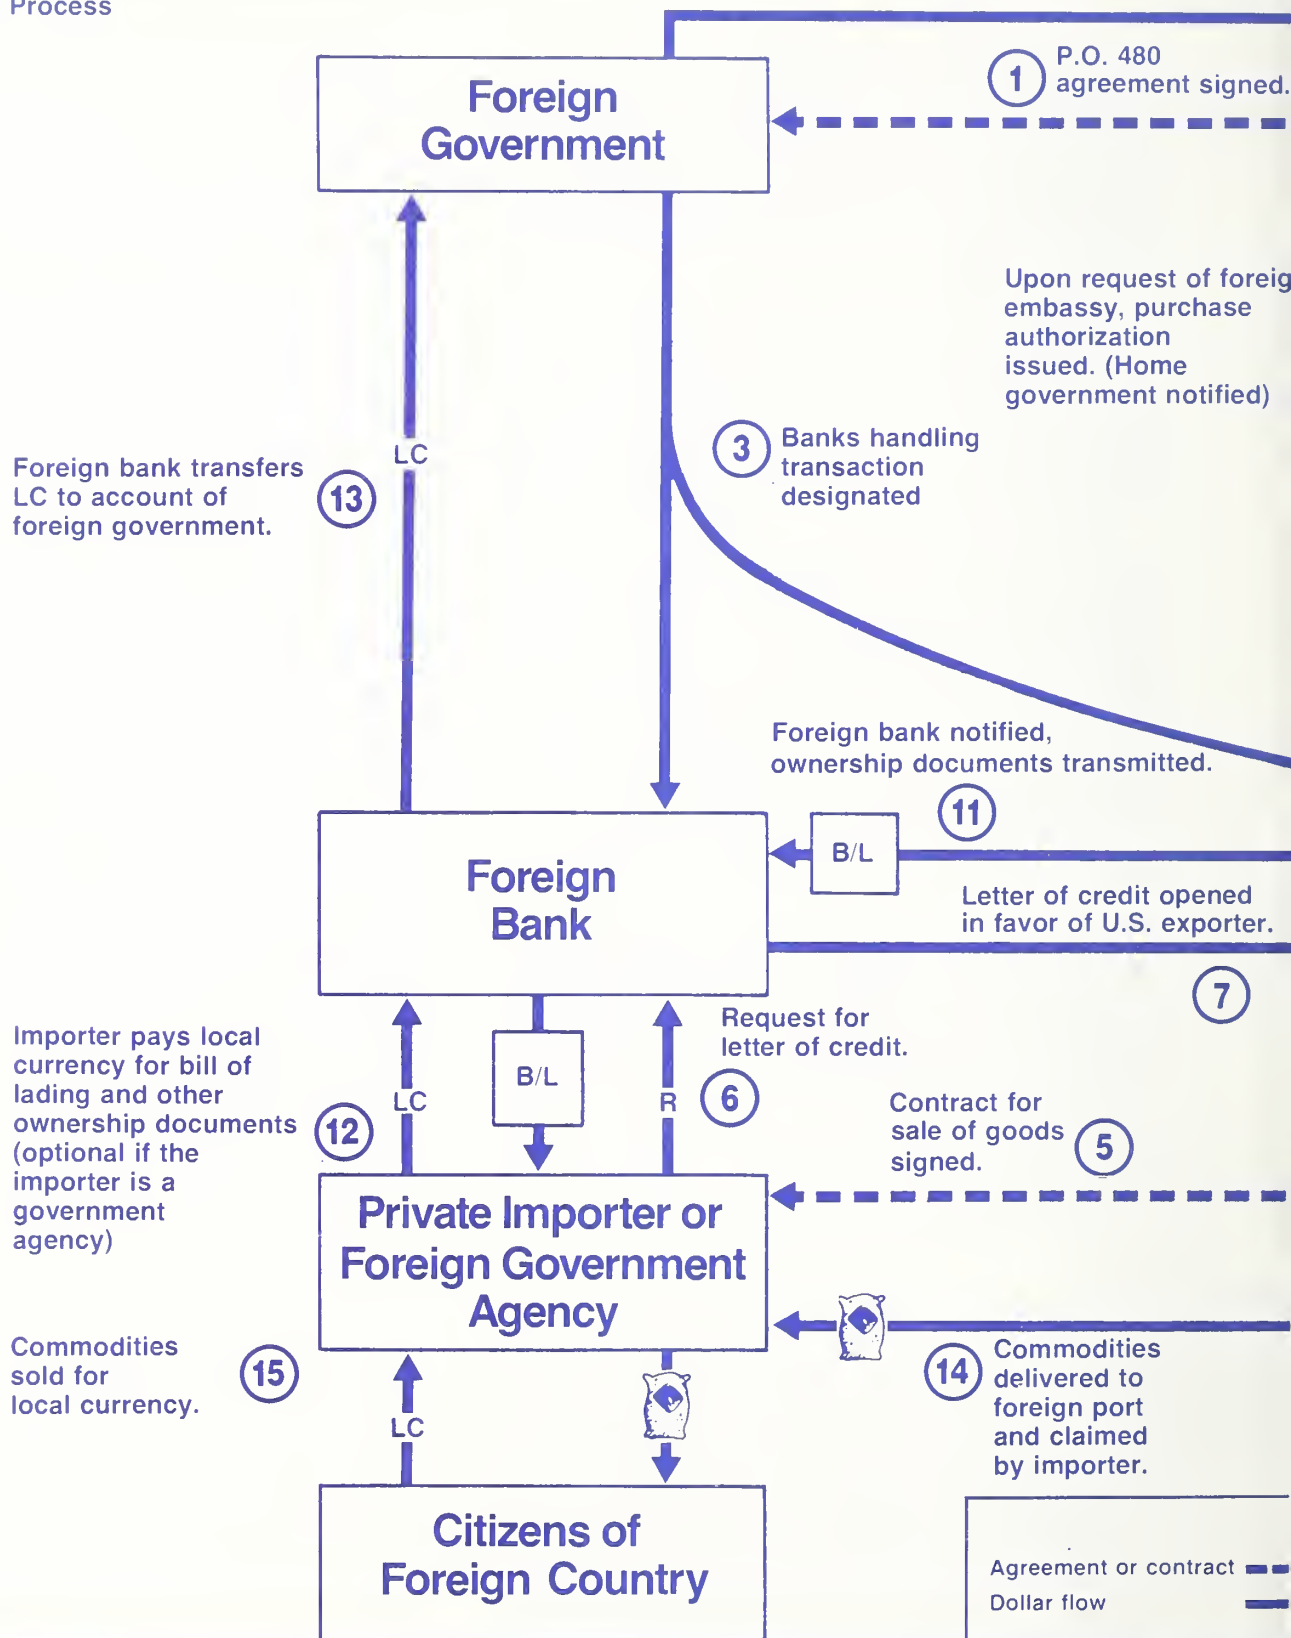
Process

Foreign Government

1 P.O. 480 agreement signed.

Upon request of foreig embassy, purchase authorization issued. (Home government notified)

3 Banks handling transaction designated

Foreign bank transfers LC to account of foreign government. 13

LC

Foreign bank notified, ownership documents transmitted.

11

B/L

Foreign Bank

Letter of credit opened in favor of U.S. exporter.

7

Importer pays local currency for bill of lading and other ownership documents (optional if the importer is a government agency) 12

LC

B/L

R

6 Request for letter of credit.

Contract for sale of goods signed. 5

Private Importer or Foreign Government Agency

Commodities sold for local currency. 15

LC

14 Commodities delivered to foreign port and claimed by importer.

Citizens of Foreign Country

Agreement or contract
Dollar flow